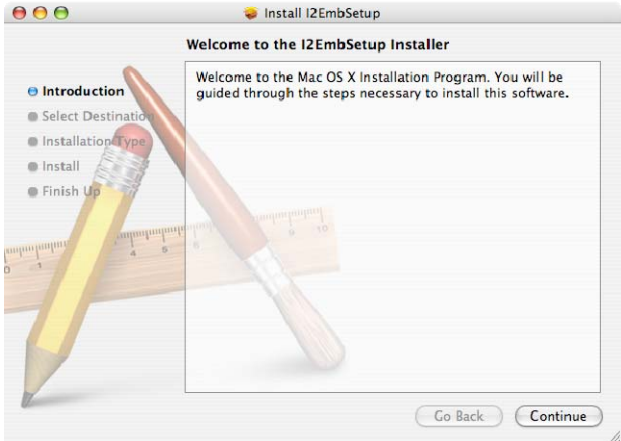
Install I2EmbSetup

Welcome to the I2EmbSetup Installer

Introduction
Select Destination
Installation Type
Install
Finish Up

Welcome to the Mac OS X Installation Program. You will be guided through the steps necessary to install this software.

Go Back
Continue